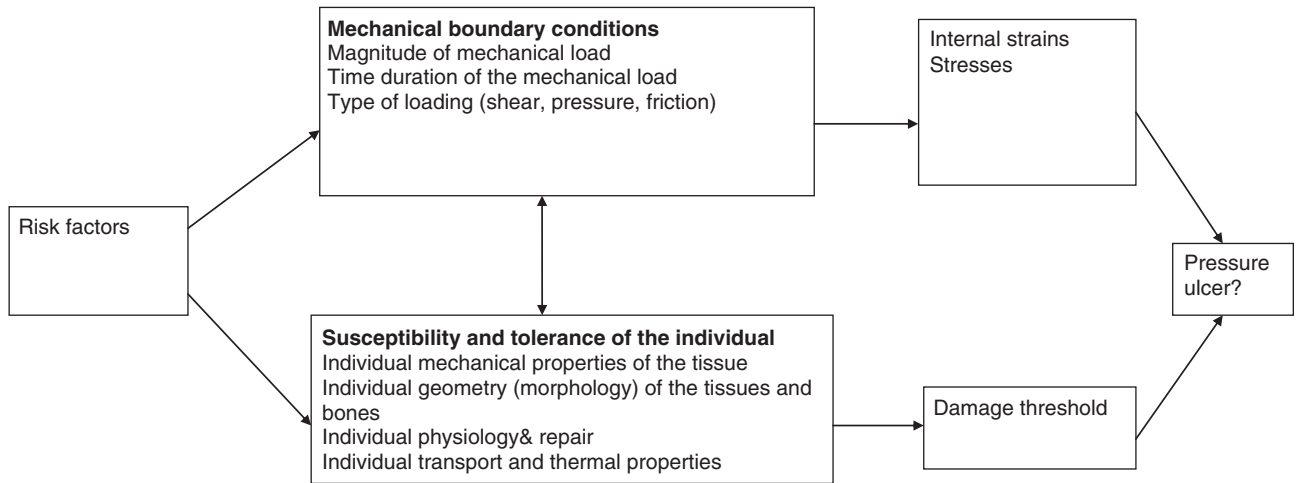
Risk factors

Mechanical boundary conditions
Magnitude of mechanical load
Time duration of the mechanical load
Type of loading (shear, pressure, friction)

Susceptibility and tolerance of the individual
Individual mechanical properties of the tissue
Individual geometry (morphology) of the tissues and bones
Individual physiology& repair
Individual transport and thermal properties

Internal strains
Stresses

Damage threshold

Pressure ulcer?